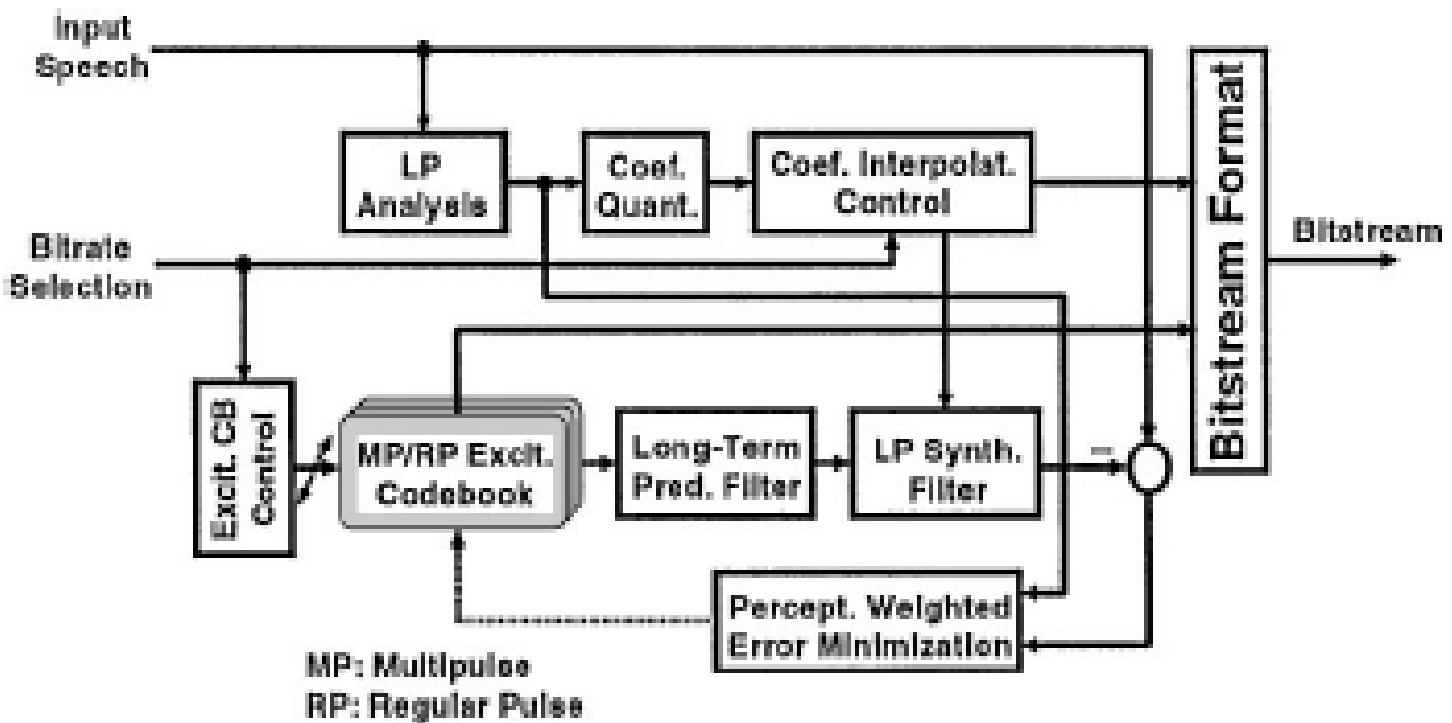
Input Speech

LP Analysis

Coef. Quant.

Coef. Interpolat. Control

Bitstream Format

Bitstream

Bitrate Selection

Excit. CB Control

MP/RP Excit. Codebook

Long-Term Pred. Filter

LP Synth. Filter

−

Percept. Weighted Error Minimization

MP: Multipulse
RP: Regular Pulse